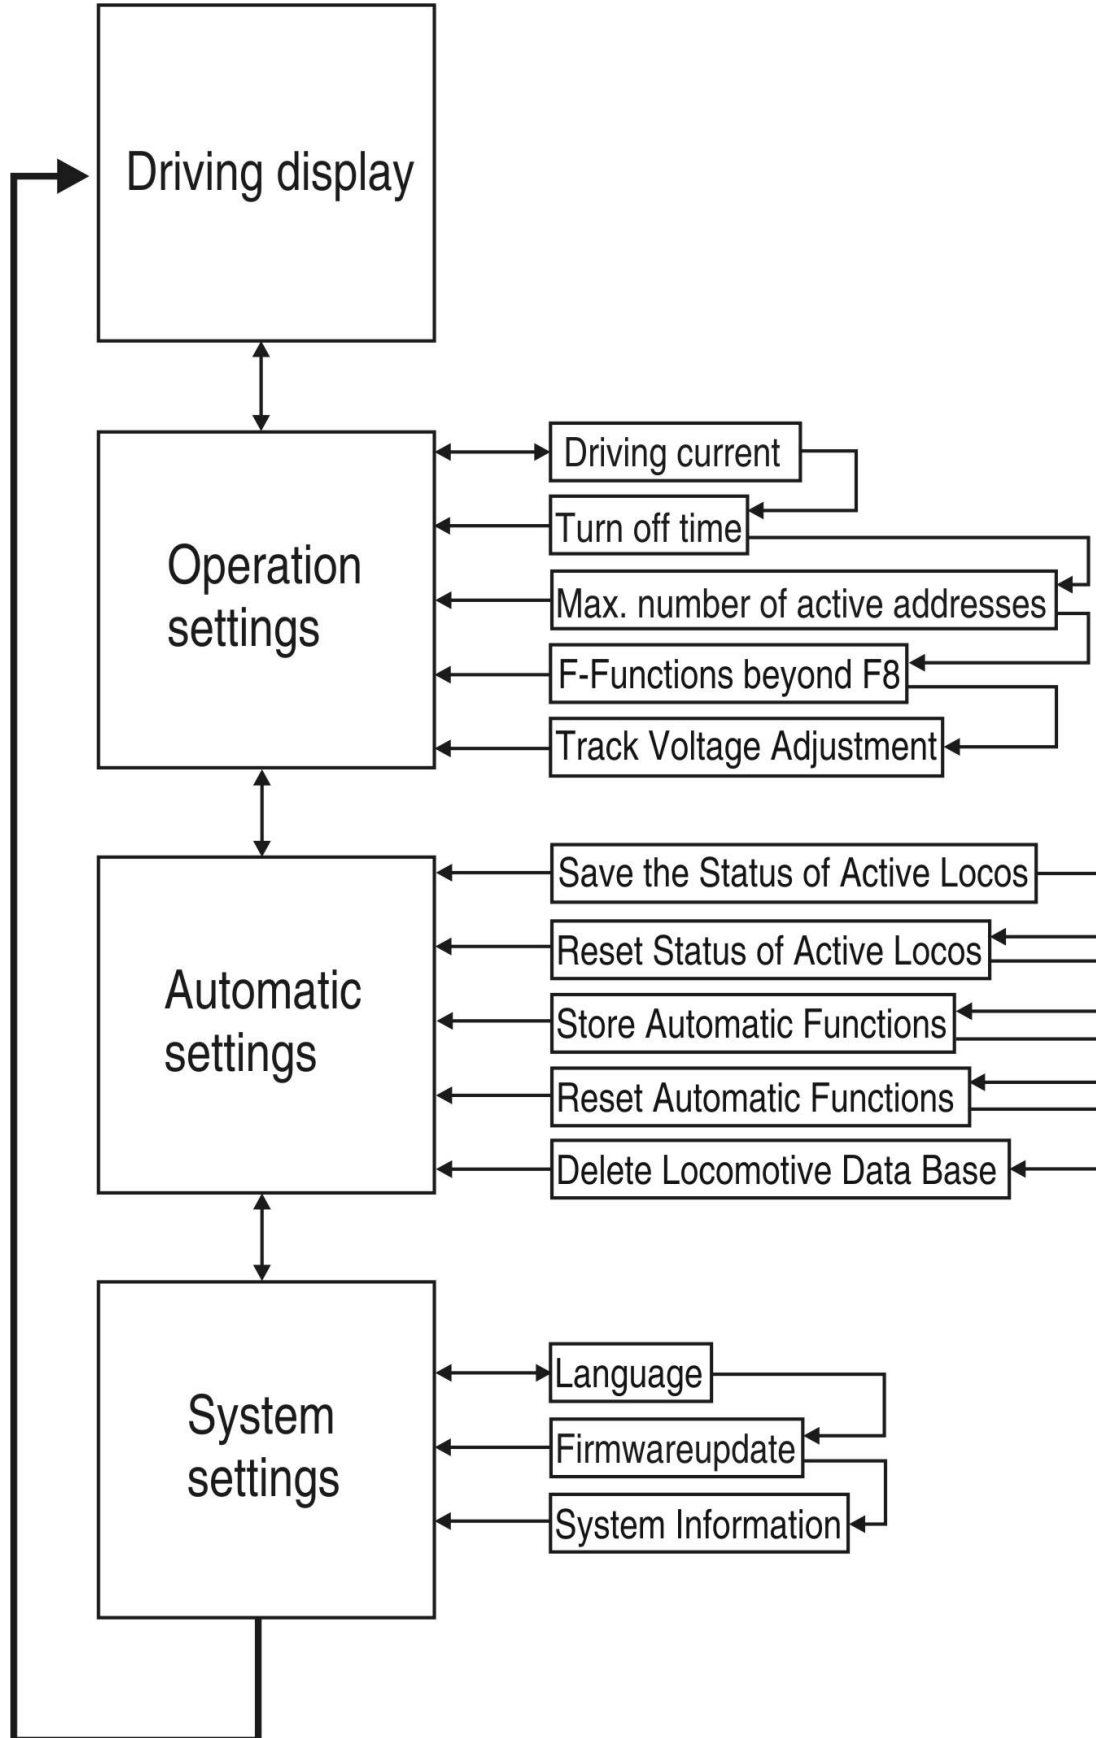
Driving display

Operation settings

Driving current

Turn off time

Max. number of active addresses

F-Functions beyond F8

Track Voltage Adjustment

Automatic settings

Save the Status of Active Locos

Reset Status of Active Locos

Store Automatic Functions

Reset Automatic Functions

Delete Locomotive Data Base

System settings

Language

Firmwareupdate

System Information